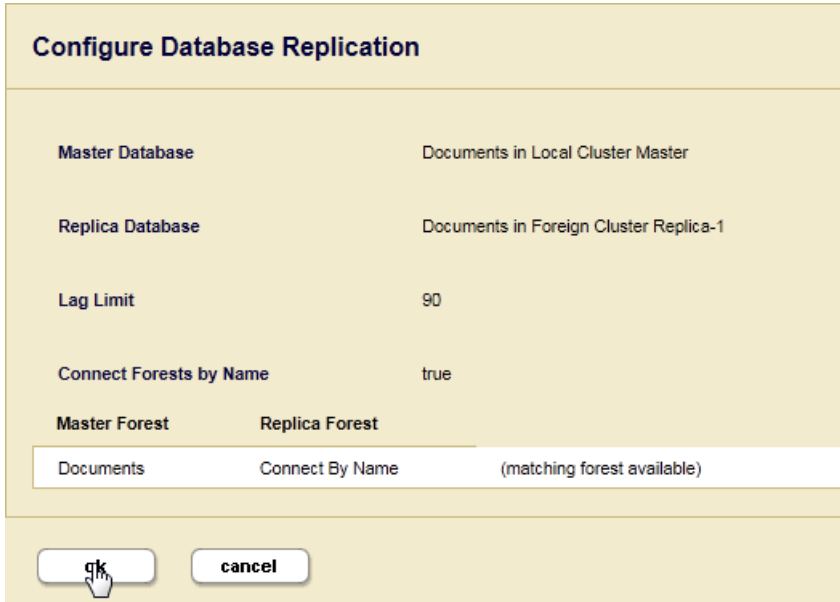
Configure Database Replication

| | |
|---|---|
| Master Database | Documents in Local Cluster Master |
| Replica Database | Documents in Foreign Cluster Replica-1 |
| Lag Limit | 90 |
| Connect Forests by Name | true |

| Master Forest | Replica Forest | |
|---|---|---|
| Documents | Connect By Name | (matching forest available) |

ok cancel